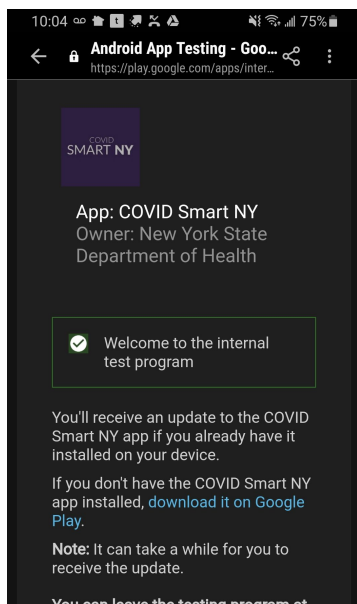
10:04 75%

Android App Testing - Goo...
https://play.google.com/apps/inter...

COVID
SMART NY

App: COVID Smart NY
Owner: New York State Department of Health

Welcome to the internal test program

You'll receive an update to the COVID Smart NY app if you already have it installed on your device.

If you don't have the COVID Smart NY app installed, download it on Google Play.

Note: It can take a while for you to receive the update.

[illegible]